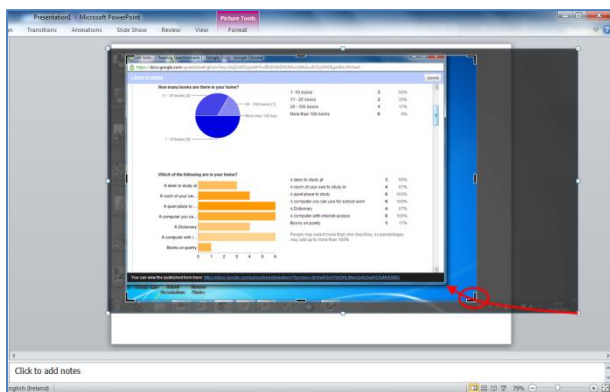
Presentation1 - Microsoft PowerPoint
Picture Tools
Transitions Animations Slide Show Review View Format

How many books are there in your home?

| 1 - 10 books | 3 | 50% |
|---|---|---|
| 11 - 20 books | 2 | 33% |
| 20 - 100 books | 1 | 17% |
| More than 100 books | 0 | 0% |

11 - 20 books (2)
20 - 100 books (1)
More than 100 books
1 - 10 books (3)

Which of the following are in your home?

A desk to study at
A room of your ow...
A quiet place to ...
A computer you ca...
A Dictionary
A computer with i...
Books on poetry
0 1 2 3 4 5 6

| A desk to study at | 3 | 50% |
|---|---|---|
| A room of your own to study in | 4 | 67% |
| A quiet place to study | 6 | 100% |
| A computer you can use for school work | 6 | 100% |
| A Dictionary | 4 | 67% |
| A computer with internet access | 6 | 100% |
| Books on poetry | 1 | 17% |

People may select more than one checkbox, so percentages may add up to more than 100%.

You can view the published form here: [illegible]

Click to add notes
English (Ireland)
79%